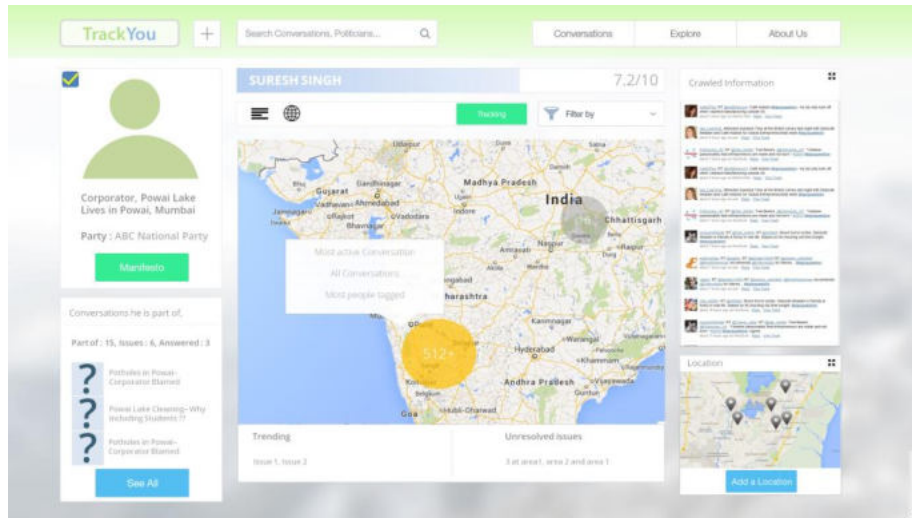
TrackYou
+
Search Conversations, Politicians...
Conversations
Explore
About Us

Corporator, Powai Lake
Lives in Powai, Mumbai

Party : ABC National Party

Manifesto

Conversations he is part of,

Part of : 15, Issues : 6, Answered : 3

?
Potholes in Powai - Corporator Blamed

?
Powai Lake Cleaning - Why including Students ??

?
Potholes in Powai - Corporator Blamed

See All

SURESH SINGH
7.2/10

Tracking
Filter by

Udaipur
Madhya Pradesh
Gujarat
Gandhinagar
Vadodara
Ahmedabad
Rajkot
Jamnagar
Indore
India
Chhattisgarh
Nagpur
Amravati
Most active Conversation
All Conversations
Most people tagged
harashtra
Kasmnagar
512+
Hyderabad
Andhra Pradesh
Khammam
Hubli-Dharwad

Trending
Issue 1, Issue 2

Unresolved issues
3 at area1, area 2 and area 1

Crawled Information

Location

Add a Location